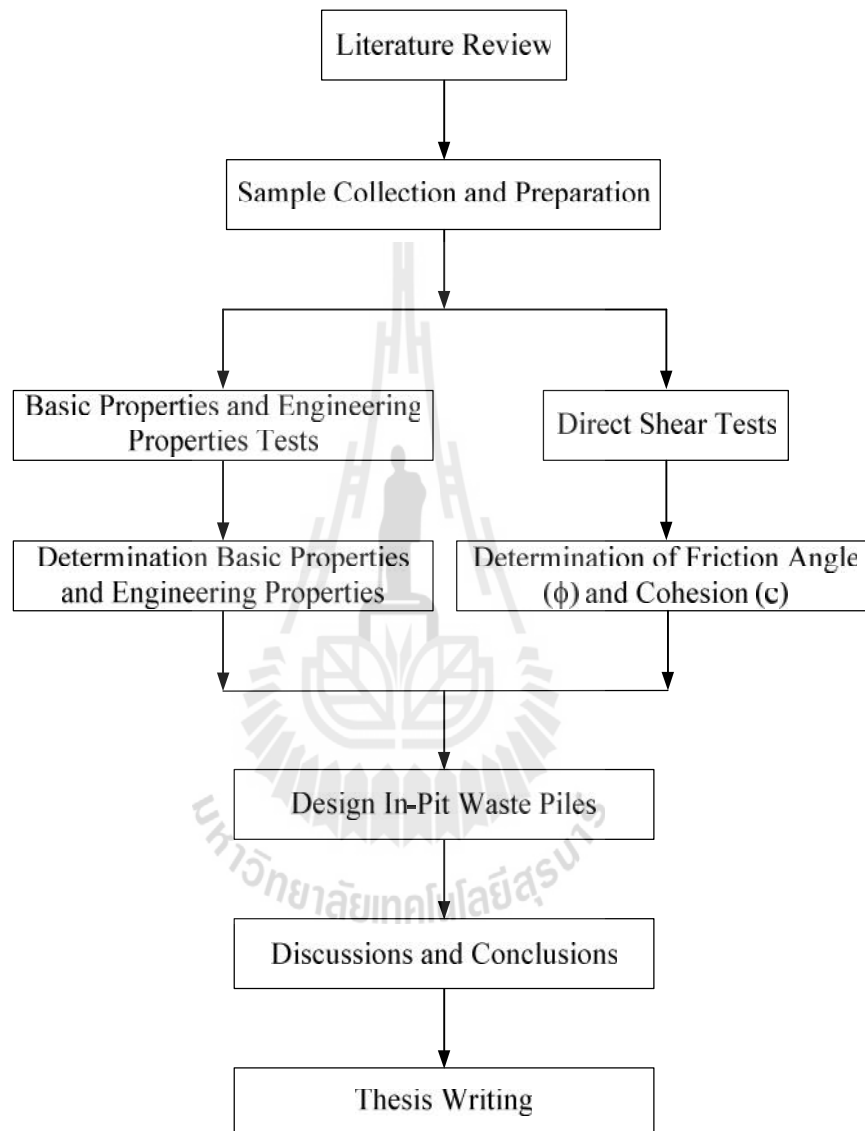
Literature Review

Sample Collection and Preparation

Basic Properties and Engineering Properties Tests

Direct Shear Tests

Determination Basic Properties and Engineering Properties

Determination of Friction Angle ($\phi$) and Cohesion (c)

Design In-Pit Waste Piles

Discussions and Conclusions

Thesis Writing

มหาวิทยาลัยเทคโนโลยีสุรนารี